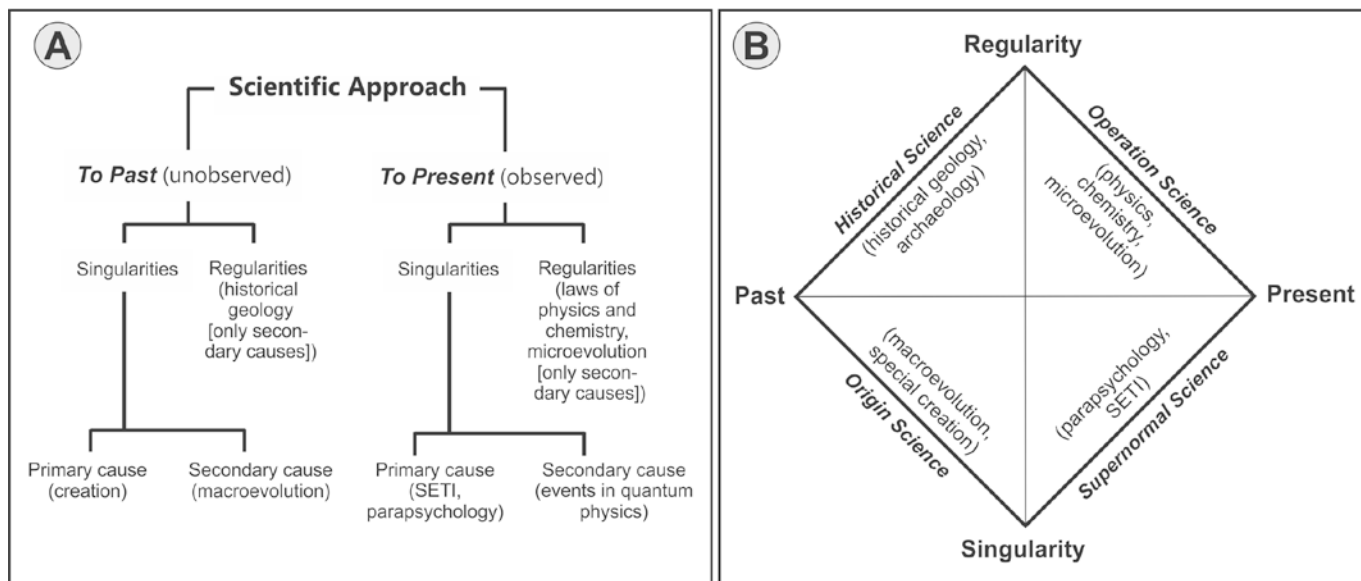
A

Scientific Approach

*To Past* (unobserved)

*To Present* (observed)

Singularities

Regularities (historical geology [only secondary causes])

Singularities

Regularities (laws of physics and chemistry, microevolution [only secondary causes])

Primary cause (creation)

Secondary cause (macroevolution)

Primary cause (SETI, parapsychology)

Secondary cause (events in quantum physics)

B

Regularity

*Historical Science*

(historical geology, archaeology)

*Operation Science*

(physics, chemistry, microevolution)

Past

Present

(macroevolution, special creation)

*Origin Science*

(parapsychology, SETI)

*Supernormal Science*

Singularity